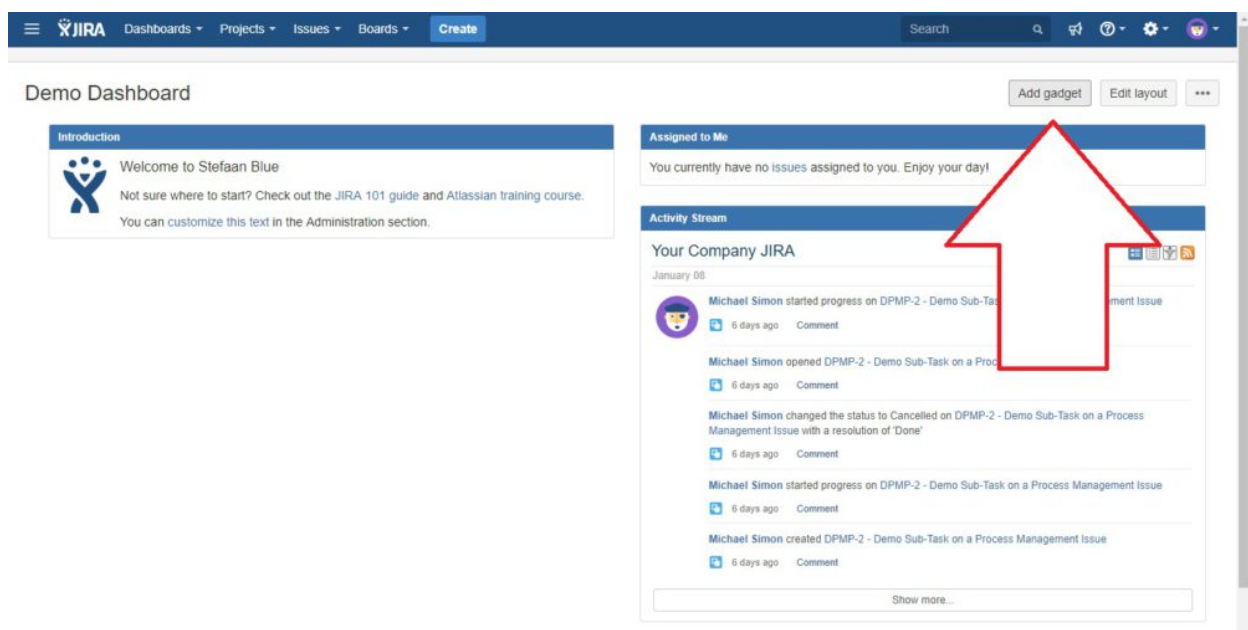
JIRA Dashboards Projects Issues Boards Create

Search

Demo Dashboard

Add gadget Edit layout •••

Introduction

Welcome to Stefaan Blue

Not sure where to start? Check out the JIRA 101 guide and Atlassian training course.

You can customize this text in the Administration section.

Assigned to Me

You currently have no issues assigned to you. Enjoy your day!

Activity Stream

Your Company JIRA

January 08

Michael Simon started progress on DPMP-2 - Demo Sub-Tas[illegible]ment Issue

6 days ago Comment

Michael Simon opened DPMP-2 - Demo Sub-Task on a Proce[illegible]

6 days ago Comment

Michael Simon changed the status to Cancelled on DPMP-2 - Demo Sub-Task on a Process Management Issue with a resolution of 'Done'

6 days ago Comment

Michael Simon started progress on DPMP-2 - Demo Sub-Task on a Process Management Issue

6 days ago Comment

Michael Simon created DPMP-2 - Demo Sub-Task on a Process Management Issue

6 days ago Comment

Show more...